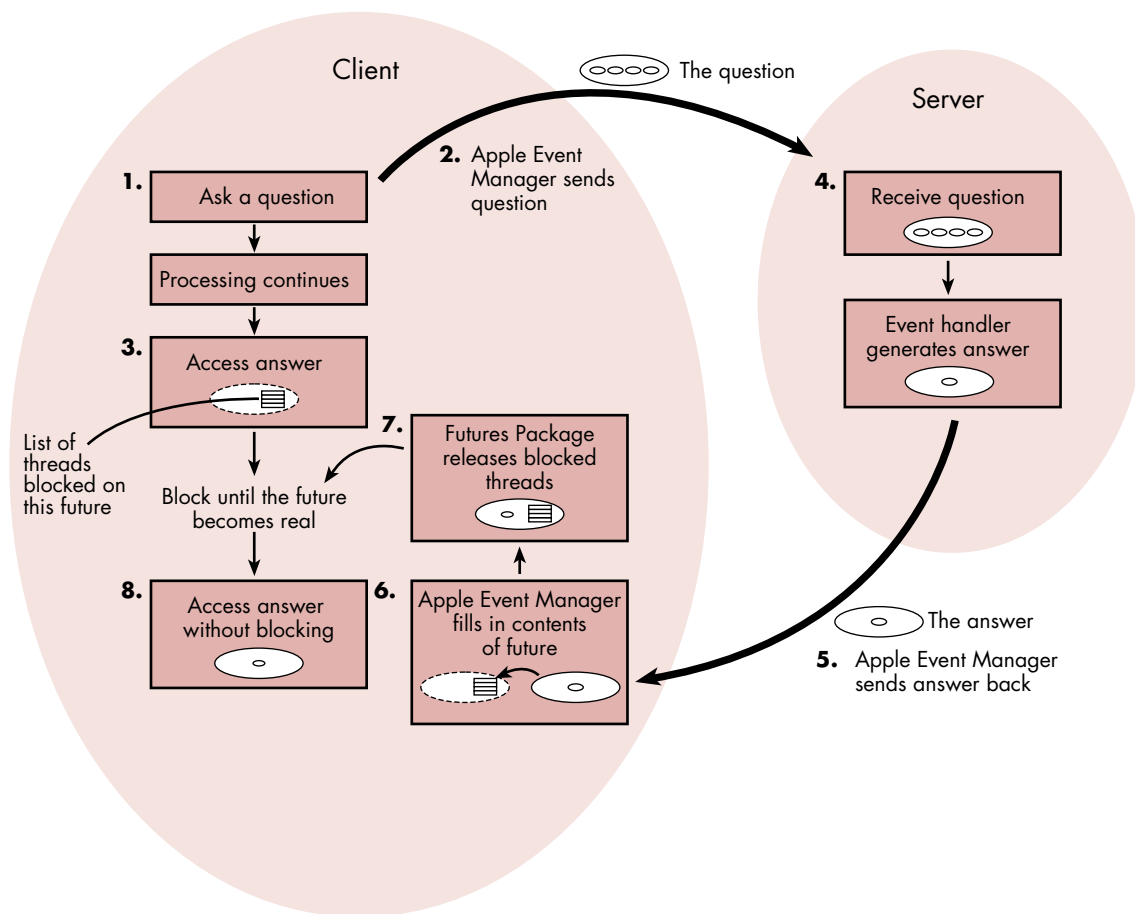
Client

The question

Server

1. Ask a question

2. Apple Event Manager sends question

4. Receive question

Processing continues

3. Access answer

Event handler generates answer

List of threads blocked on this future

7. Futures Package releases blocked threads

Block until the future becomes real

8. Access answer without blocking

6. Apple Event Manager fills in contents of future

The answer

5. Apple Event Manager sends answer back